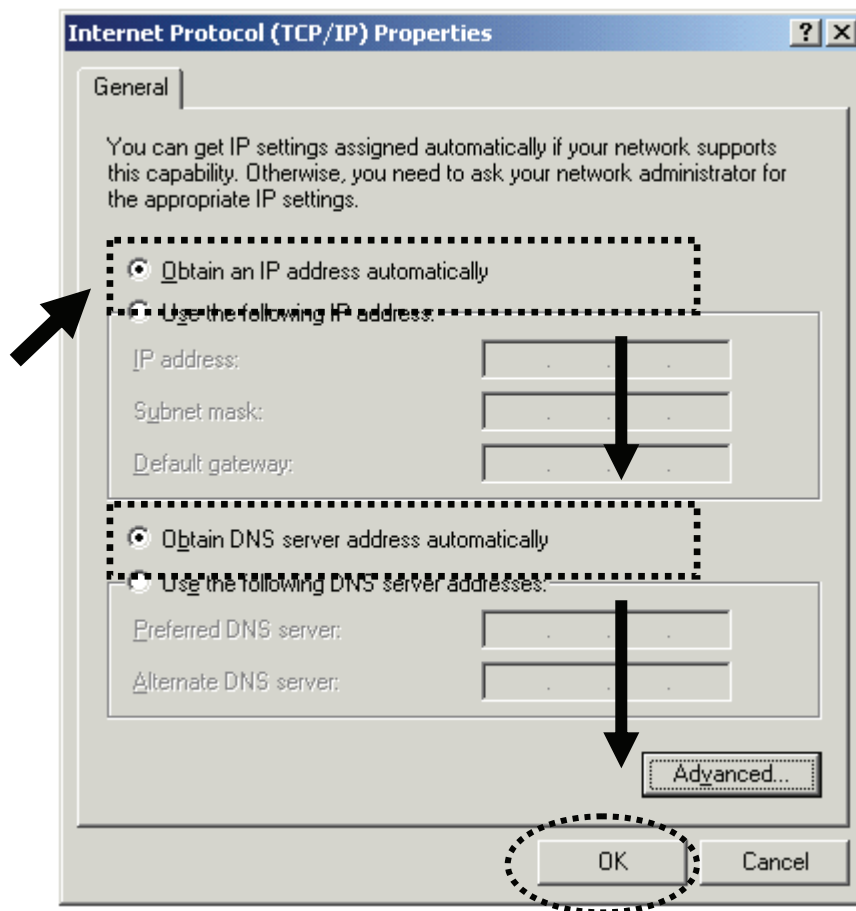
Internet Protocol (TCP/IP) Properties

?

General

You can get IP settings assigned automatically if your network supports this capability. Otherwise, you need to ask your network administrator for the appropriate IP settings.

Obtain an IP address automatically

Use the following IP address:

IP address:

Subnet mask:

Default gateway:

Obtain DNS server address automatically

Use the following DNS server addresses:

Preferred DNS server:

Alternate DNS server:

Advanced...

OK

Cancel